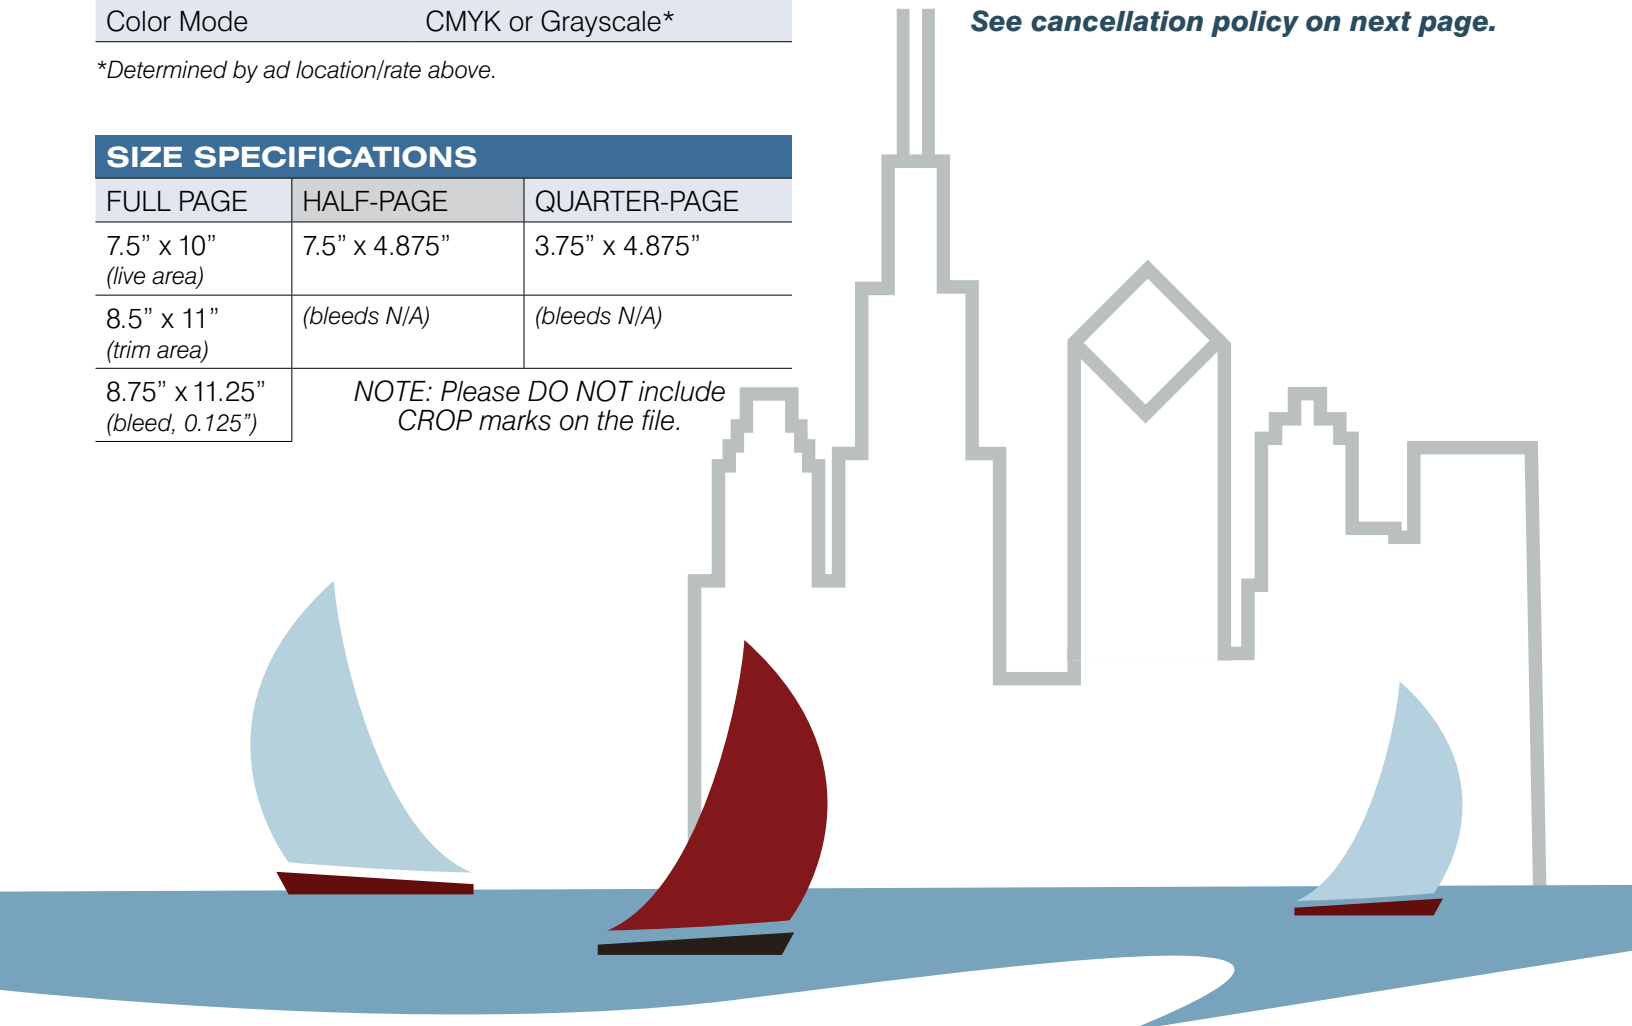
| Color Mode | CMYK or Grayscale* |
|---|---|

*Determined by ad location/rate above.

See cancellation policy on next page.

SIZE SPECIFICATIONS

| FULL PAGE | HALF-PAGE | QUARTER-PAGE |
|---|---|---|
| 7.5” x 10” (live area) | 7.5” x 4.875” | 3.75” x 4.875” |
| 8.5” x 11” (trim area) | (bleeds N/A) | (bleeds N/A) |
| 8.75” x 11.25” (bleed, 0.125”) | NOTE: Please DO NOT include CROP marks on the file. | |